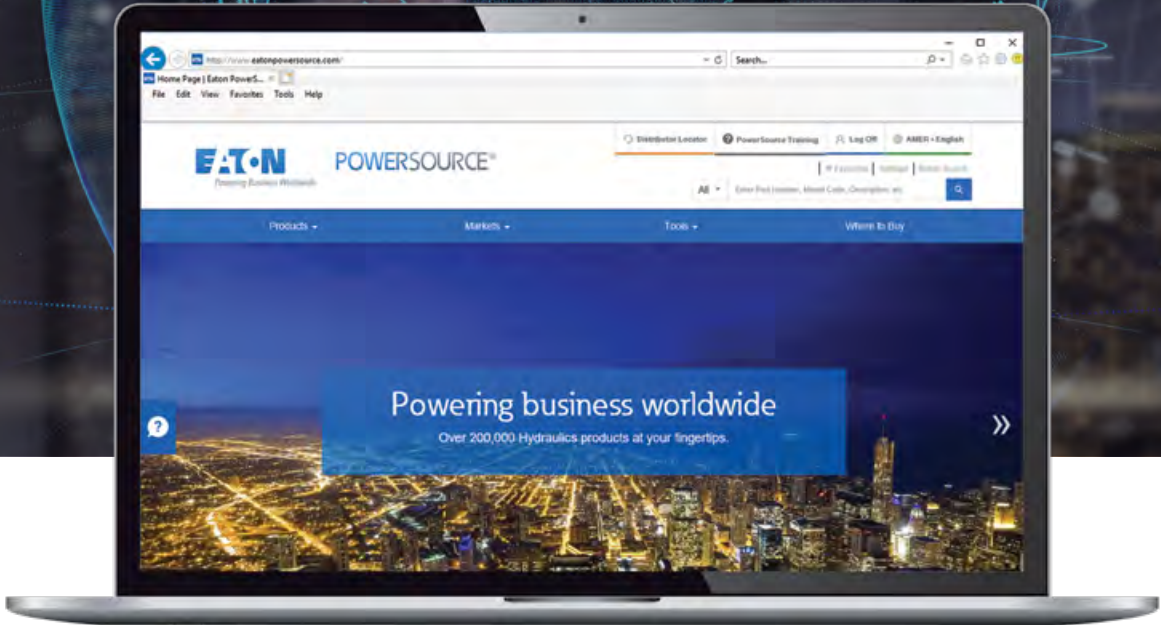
http://www.eatonpowersource.com/
Search...
Home Page | Eaton PowerS...
File Edit View Favorites Tools Help

Distributor Locator
PowerSource Training
Log Off
AMER • English

EATON
Powering Business Worldwide
POWERSOURCE®

| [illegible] | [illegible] | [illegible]
All
Enter Part Number, Model Code, Description, etc

Products
Markets
Tools
Where to Buy

Powering business worldwide
Over 200,000 Hydraulics products at your fingertips.

»